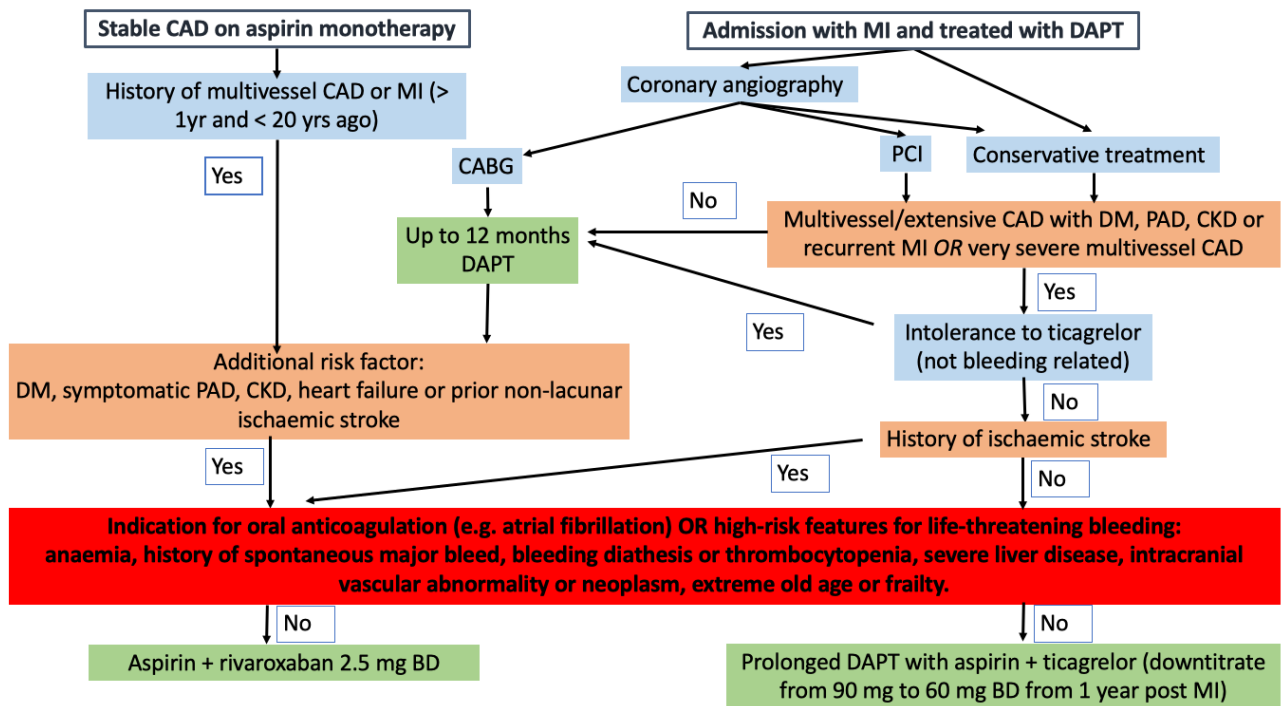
Stable CAD on aspirin monotherapy

Admission with MI and treated with DAPT

History of multivessel CAD or MI (> 1yr and < 20 yrs ago)

Coronary angiography

Yes

CABG

PCI

Conservative treatment

No

Up to 12 months DAPT

Multivessel/extensive CAD with DM, PAD, CKD or recurrent MI *OR* very severe multivessel CAD

Yes

Yes

Intolerance to ticagrelor (not bleeding related)

Additional risk factor:
DM, symptomatic PAD, CKD, heart failure or prior non-lacunar ischaemic stroke

No

History of ischaemic stroke

Yes

Yes

No

Indication for oral anticoagulation (e.g. atrial fibrillation) OR high-risk features for life-threatening bleeding: anaemia, history of spontaneous major bleed, bleeding diathesis or thrombocytopenia, severe liver disease, intracranial vascular abnormality or neoplasm, extreme old age or frailty.

No

No

Aspirin + rivaroxaban 2.5 mg BD

Prolonged DAPT with aspirin + ticagrelor (downtitrate from 90 mg to 60 mg BD from 1 year post MI)